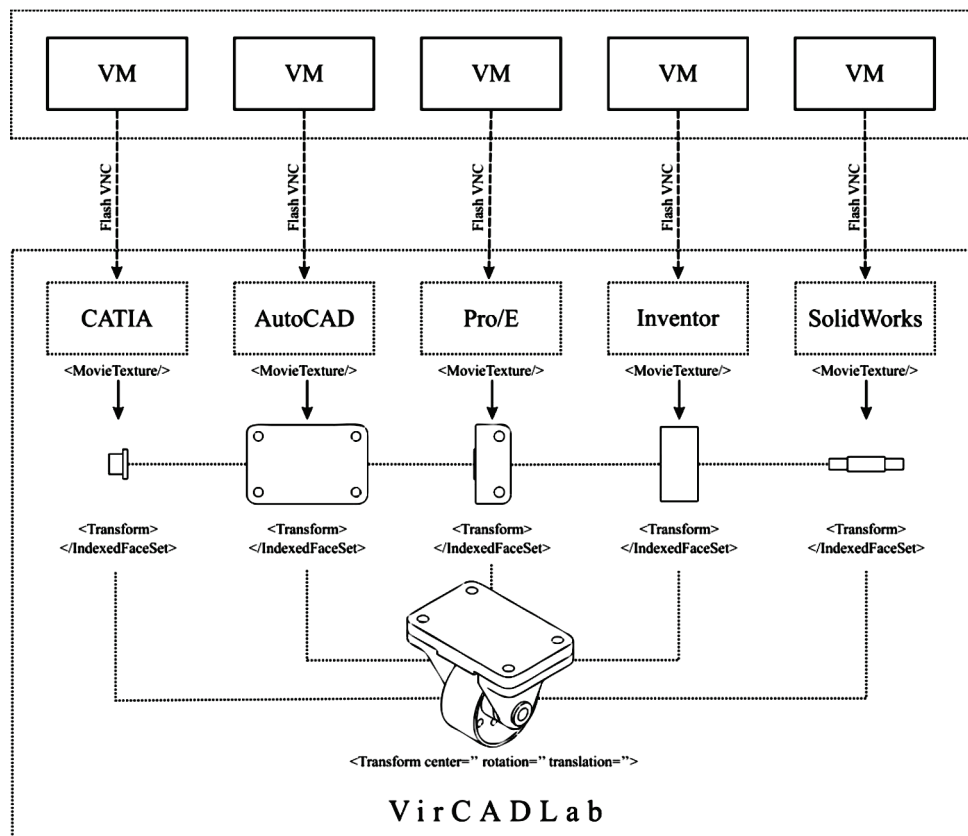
VM

VM

VM

VM

VM

Flash VNC

Flash VNC

Flash VNC

Flash VNC

Flash VNC

CATIA

AutoCAD

Pro/E

Inventor

SolidWorks

<MovieTexture/>

<MovieTexture/>

<MovieTexture/>

<MovieTexture/>

<MovieTexture/>

<Transform>
</IndexedFaceSet>

<Transform>
</IndexedFaceSet>

<Transform>
</IndexedFaceSet>

<Transform>
</IndexedFaceSet>

<Transform>
</IndexedFaceSet>

<Transform center=" rotation=" translation=">

VirCADLab